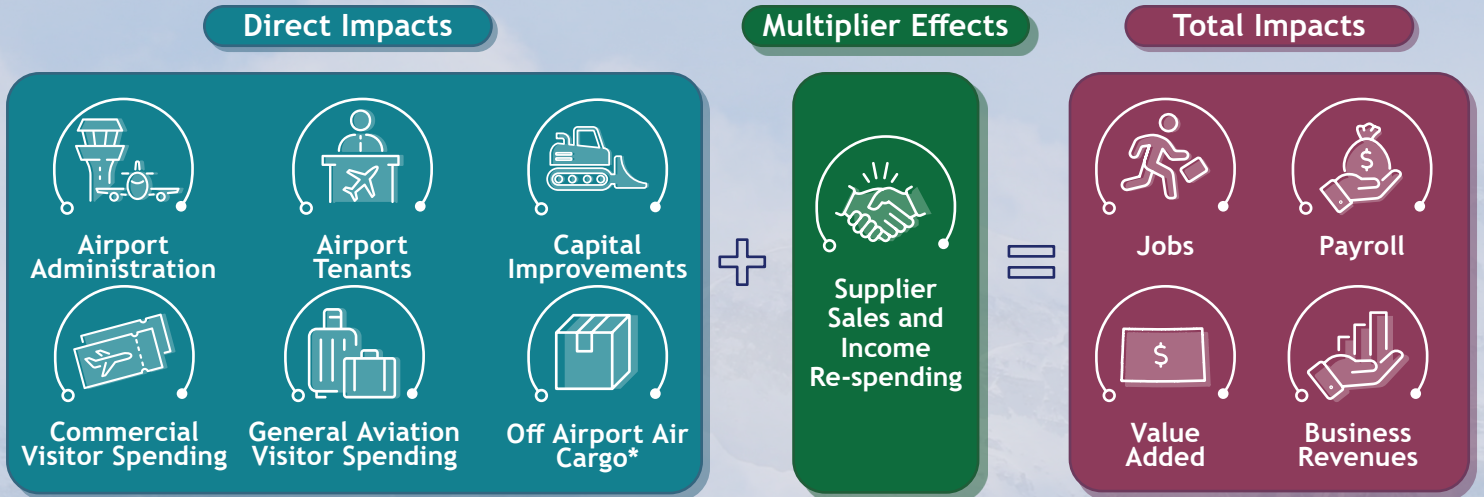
Direct Impacts

Airport Administration

Airport Tenants

Capital Improvements

Commercial Visitor Spending

General Aviation Visitor Spending

Off Airport Air Cargo*

Multiplier Effects

Supplier Sales and Income Re-spending

Total Impacts

Jobs

Payroll

$

$

Value Added

Business Revenues